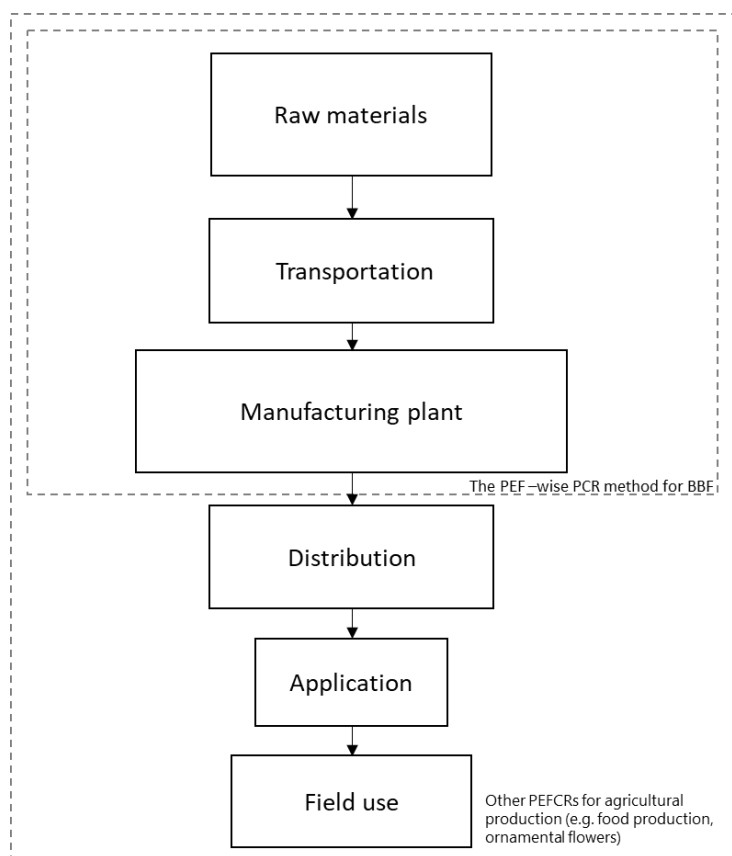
Raw materials

Transportation

Manufacturing plant

The PEF –wise PCR method for BBF

Distribution

Application

Field use

Other PEFCRs for agricultural production (e.g. food production, ornamental flowers)